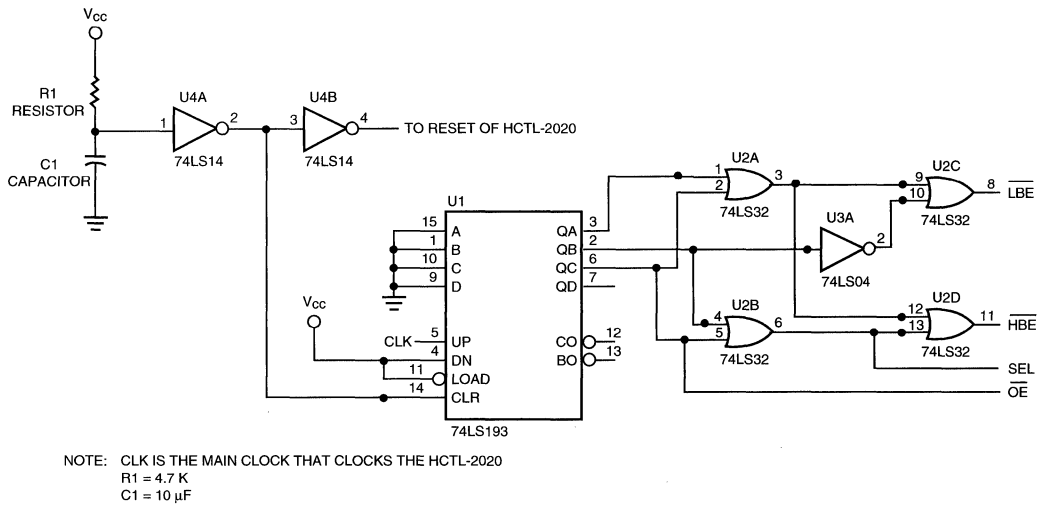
$V_{CC}$

R1
RESISTOR

C1
CAPACITOR

U4A
1
2
74LS14

U4B
3
4
74LS14
TO RESET OF HCTL-2020

U1
15 A
1 B
10 C
9 D

$V_{CC}$

CLK 5 UP
4 DN
11 LOAD
14 CLR

QA 3
QB 2
QC 6
QD 7

CO 12
BO 13

74LS193

U2A
1
2
3
74LS32

U3A
2
74LS04

U2B
4
5
6
74LS32

U2C
9
10
8
74LS32
$\overline{LBE}$

U2D
12
13
11
74LS32
$\overline{HBE}$

SEL
$\overline{OE}$

NOTE: CLK IS THE MAIN CLOCK THAT CLOCKS THE HCTL-2020
R1 = 4.7 K
C1 = 10 μF